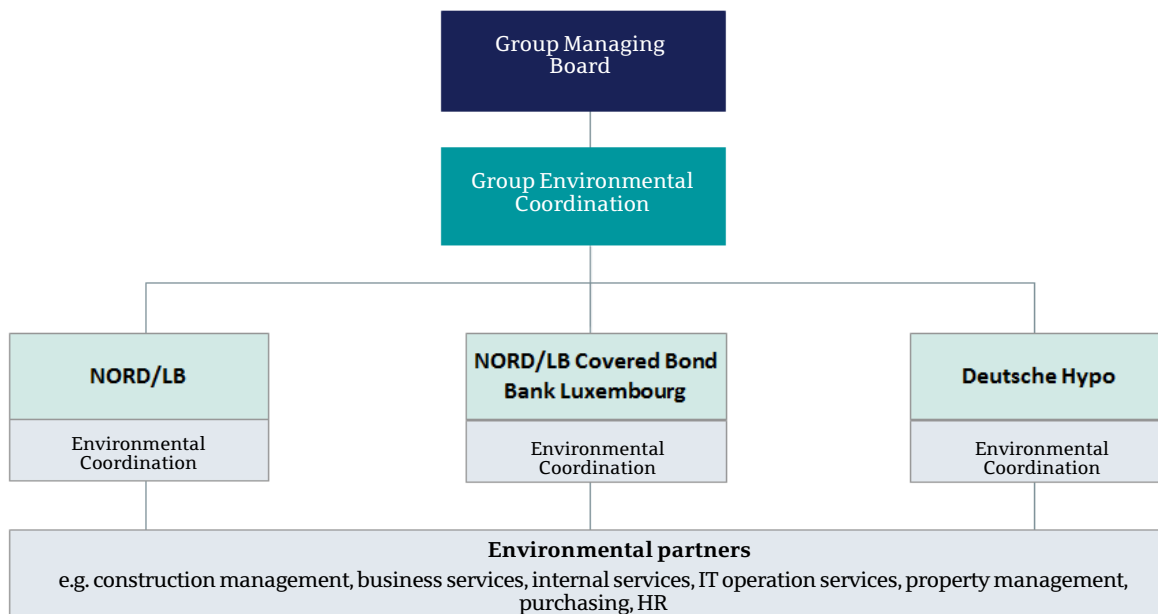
Group Managing Board

Group Environmental Coordination

NORD/LB

Environmental Coordination

NORD/LB Covered Bond Bank Luxembourg

Environmental Coordination

Deutsche Hypo

Environmental Coordination

Environmental partners

e.g. construction management, business services, internal services, IT operation services, property management, purchasing, HR